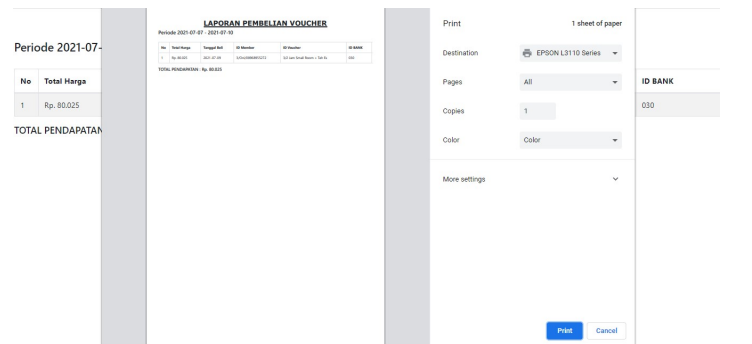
Periode 2021-07-

| No | Total Harga |
|---|---|
| 1 | Rp. 80.025 |

TOTAL PENDAPATAN

LAPORAN PEMBELIAN VOUCHER

Periode 2021-07-07 - 2021-07-10

| No | Total Harga | Tanggal Beli | ID Member | ID Voucher | ID BANK |
|---|---|---|---|---|---|
| 1 | Rp. 80.025 | 2021-07-09 | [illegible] | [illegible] | 030 |

TOTAL PENDAPATAN : Rp. 80.025

Print

1 sheet of paper

Destination

EPSON L3110 Series

Pages

All

Copies

1

Color

Color

More settings

Print

Cancel

ID BANK

030